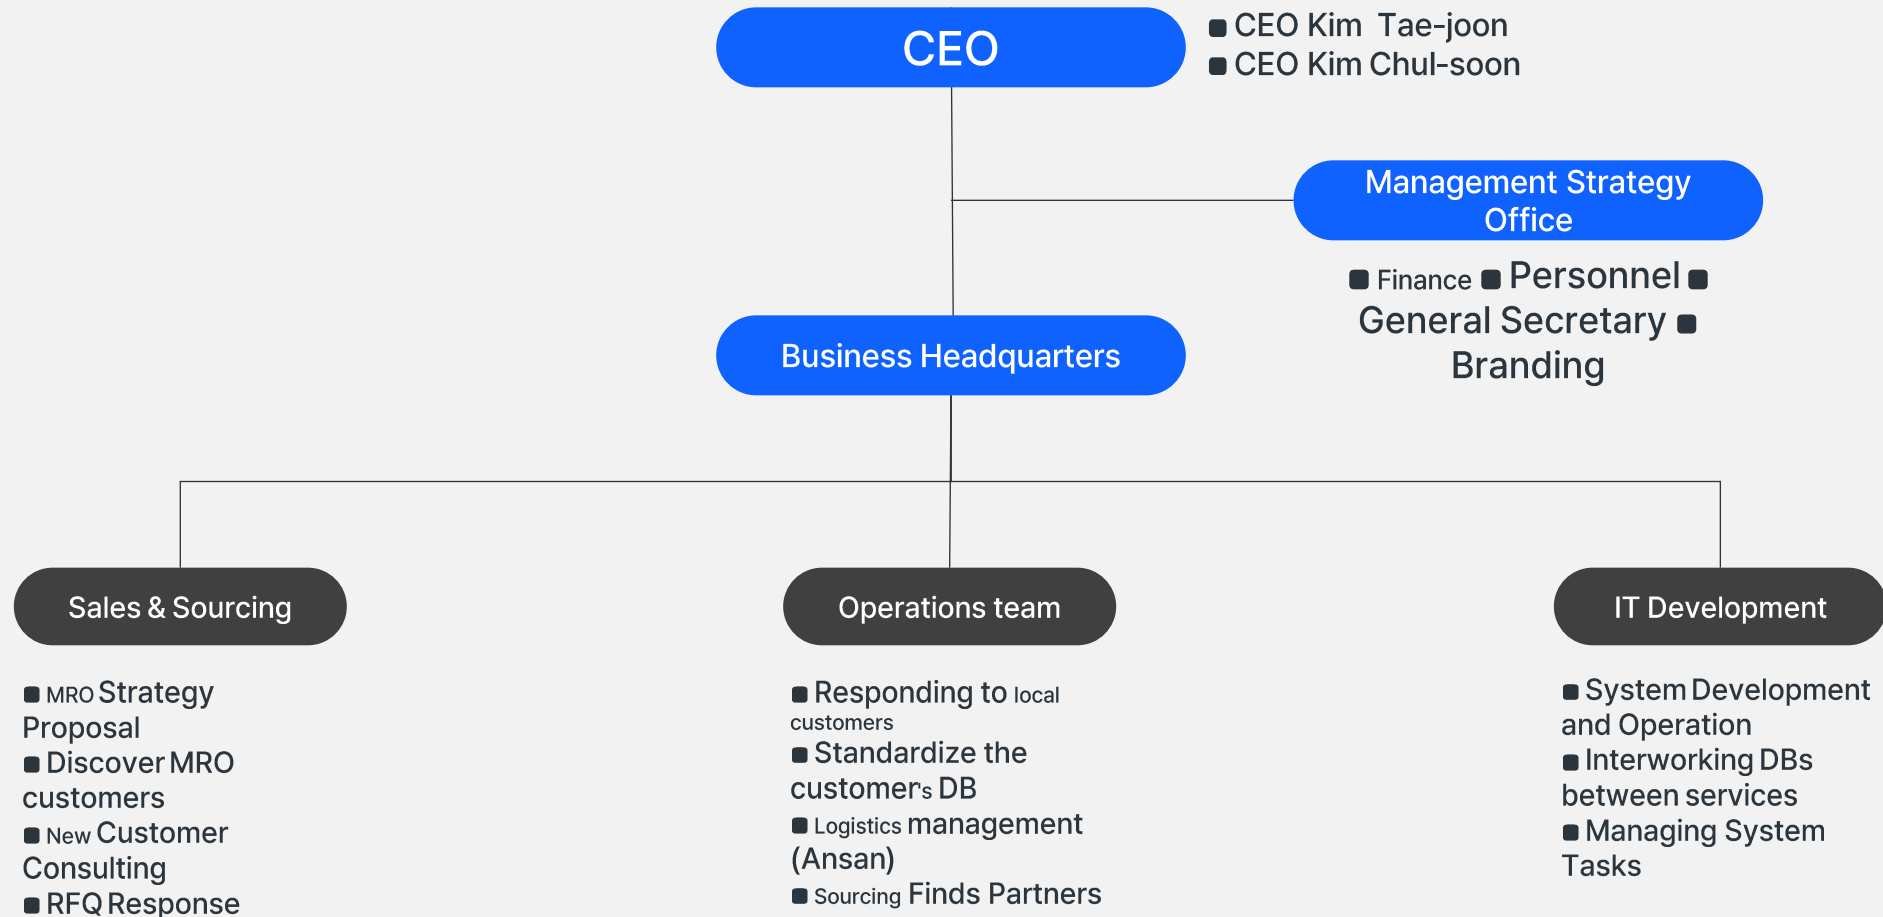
CEO

■ CEO Kim Tae-joon
■ CEO Kim Chul-soon

Management Strategy Office

■ Finance ■ Personnel ■ General Secretary ■ Branding

Business Headquarters

Sales & Sourcing

■ MRO Strategy Proposal
■ Discover MRO customers
■ New Customer Consulting
■ RFQ Response

Operations team

■ Responding to local customers
■ Standardize the customer's DB
■ Logistics management (Ansan)
■ Sourcing Finds Partners

IT Development

■ System Development and Operation
■ Interworking DBs between services
■ Managing System Tasks